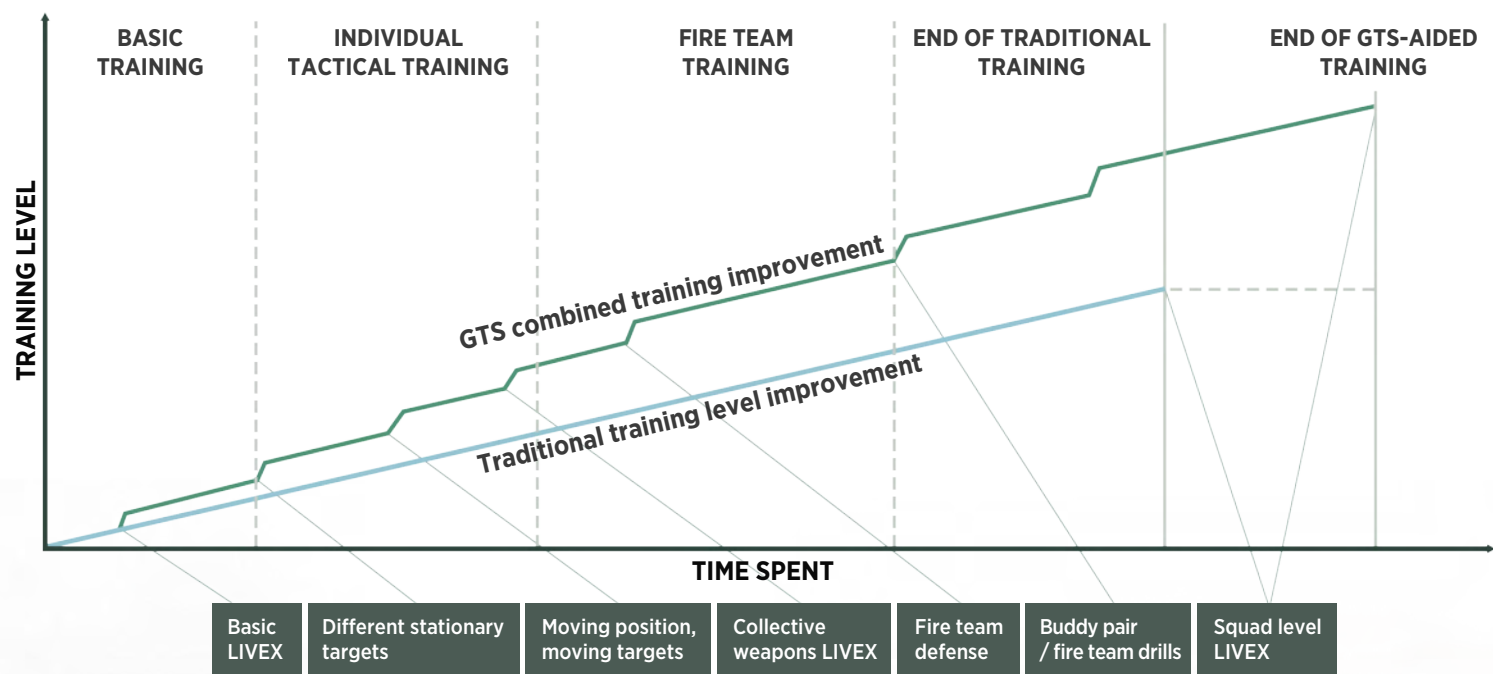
BASIC TRAINING

INDIVIDUAL TACTICAL TRAINING

FIRE TEAM TRAINING

END OF TRADITIONAL TRAINING

END OF GTS-AIDED TRAINING

TRAINING LEVEL

GTS combined training improvement

Traditional training level improvement

TIME SPENT

Basic LIVEX

Different stationary targets

Moving position, moving targets

Collective weapons LIVEX

Fire team defense

Buddy pair / fire team drills

Squad level LIVEX